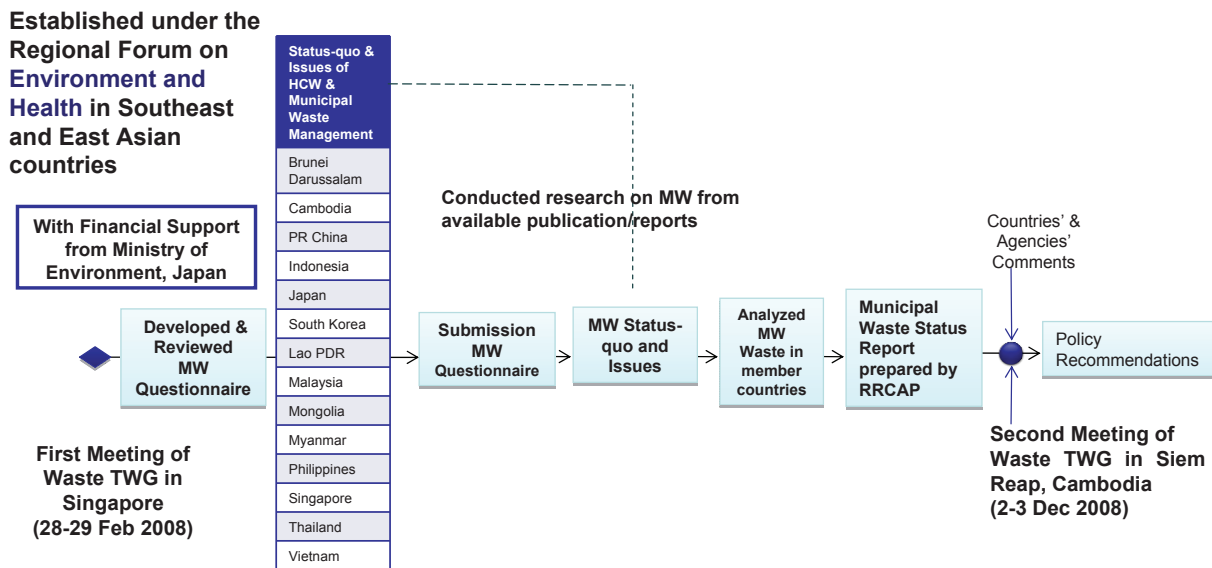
Established under the Regional Forum on Environment and Health in Southeast and East Asian countries

With Financial Support from Ministry of Environment, Japan

Developed & Reviewed MW Questionnaire

First Meeting of Waste TWG in Singapore (28-29 Feb 2008)

Status-quo & Issues of HCW & Municipal Waste Management

Brunei Darussalam
Cambodia
PR China
Indonesia
Japan
South Korea
Lao PDR
Malaysia
Mongolia
Myanmar
Philippines
Singapore
Thailand
Vietnam

Conducted research on MW from available publication/reports

Submission MW Questionnaire

MW Status-quo and Issues

Analyzed MW Waste in member countries

Municipal Waste Status Report prepared by RRCAP

Countries' & Agencies' Comments

Policy Recommendations

Second Meeting of Waste TWG in Siem Reap, Cambodia (2-3 Dec 2008)